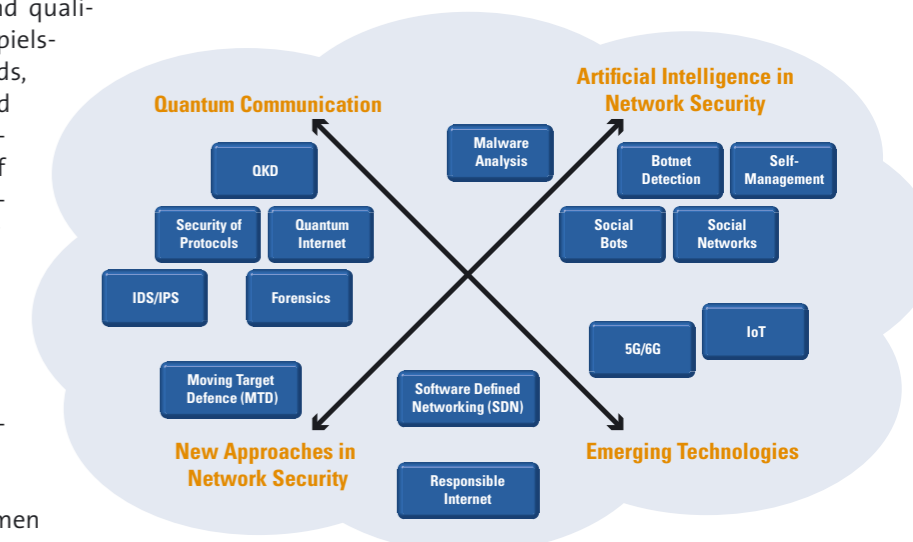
nd quali-
piels-
ds,
d
-
f
-

-

men

Quantum Communication

Artificial Intelligence in Network Security

Malware Analysis

QKD

Botnet Detection

Self-Management

Security of Protocols

Quantum Internet

Social Bots

Social Networks

IDS/IPS

Forensics

5G/6G

IoT

Moving Target Defence (MTD)

Software Defined Networking (SDN)

New Approaches in Network Security

Emerging Technologies

Responsible Internet